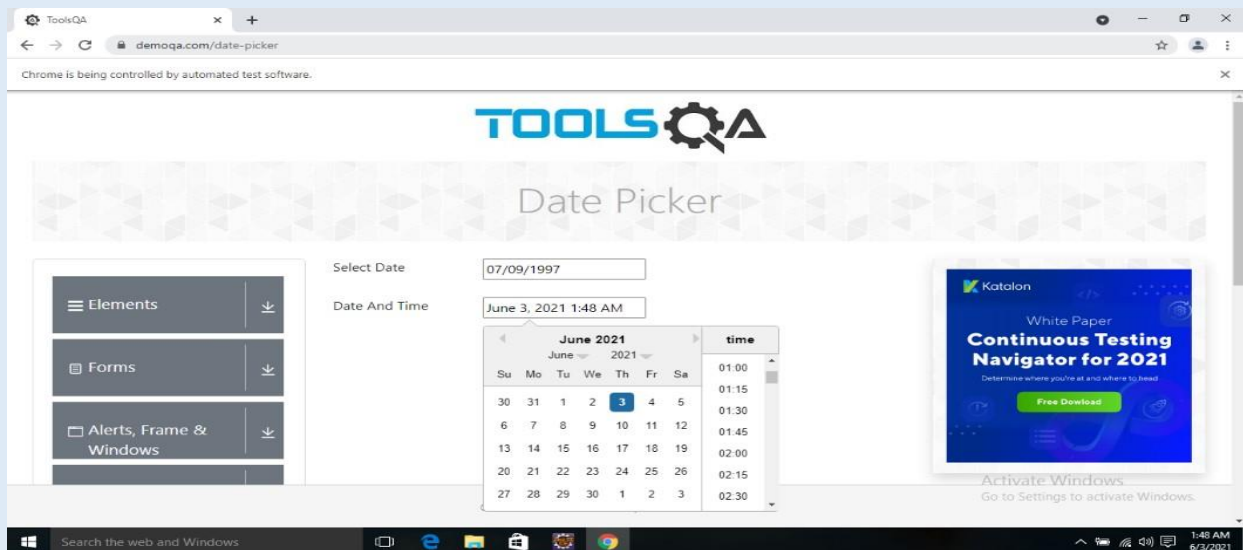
ToolsQA

demoqa.com/date-picker

Chrome is being controlled by automated test software.

TOOLSQA

Date Picker

Elements

Forms

Alerts, Frame & Windows

Select Date 07/09/1997

Date And Time June 3, 2021 1:48 AM

June 2021
June 2021

| Su | Mo | Tu | We | Th | Fr | Sa |
|---|---|---|---|---|---|---|
| 30 | 31 | 1 | 2 | 3 | 4 | 5 |
| 6 | 7 | 8 | 9 | 10 | 11 | 12 |
| 13 | 14 | 15 | 16 | 17 | 18 | 19 |
| 20 | 21 | 22 | 23 | 24 | 25 | 26 |
| 27 | 28 | 29 | 30 | 1 | 2 | 3 |

time
01:00
01:15
01:30
01:45
02:00
02:15
02:30

Katalon
White Paper
Continuous Testing Navigator for 2021
Determine where you're at and where to head
Free Dowload

Activate Windows
Go to Settings to activate Windows.

Search the web and Windows

1:48 AM
6/3/2021